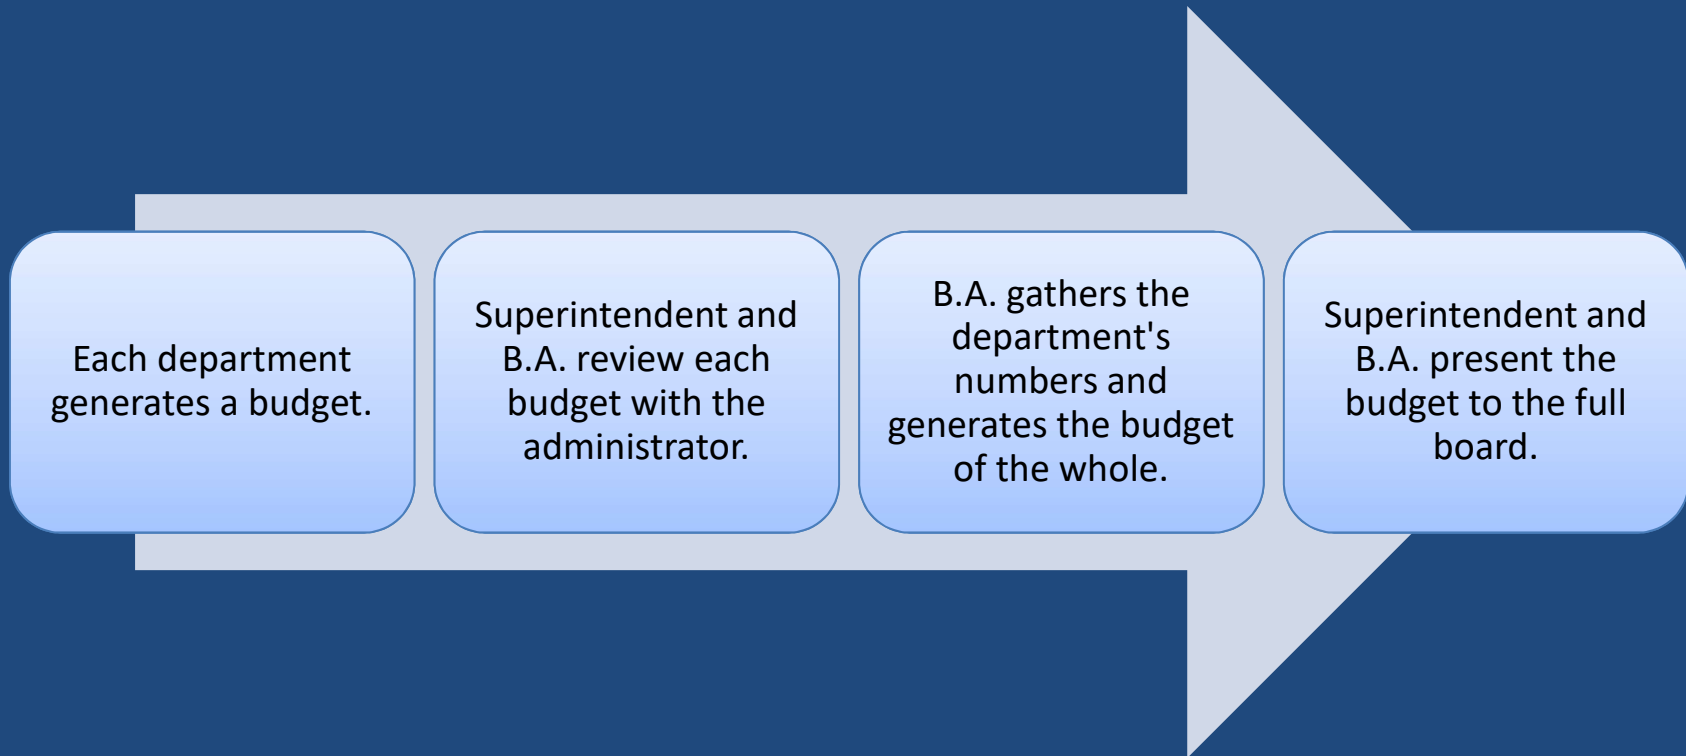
Each department generates a budget.

Superintendent and B.A. review each budget with the administrator.

B.A. gathers the department's numbers and generates the budget of the whole.

Superintendent and B.A. present the budget to the full board.